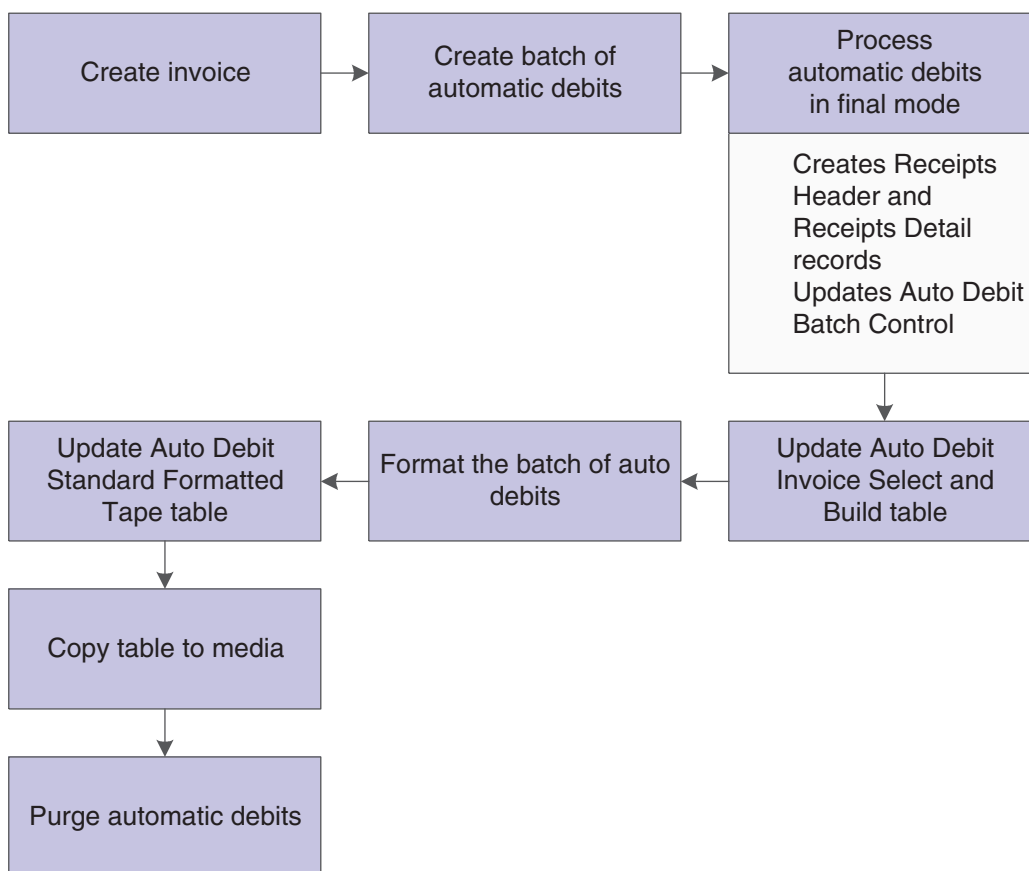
Create invoice

Create batch of automatic debits

Process automatic debits in final mode

Creates Receipts Header and Receipts Detail records
Updates Auto Debit Batch Control

Update Auto Debit Invoice Select and Build table

Format the batch of auto debits

Update Auto Debit Standard Formatted Tape table

Copy table to media

Purge automatic debits